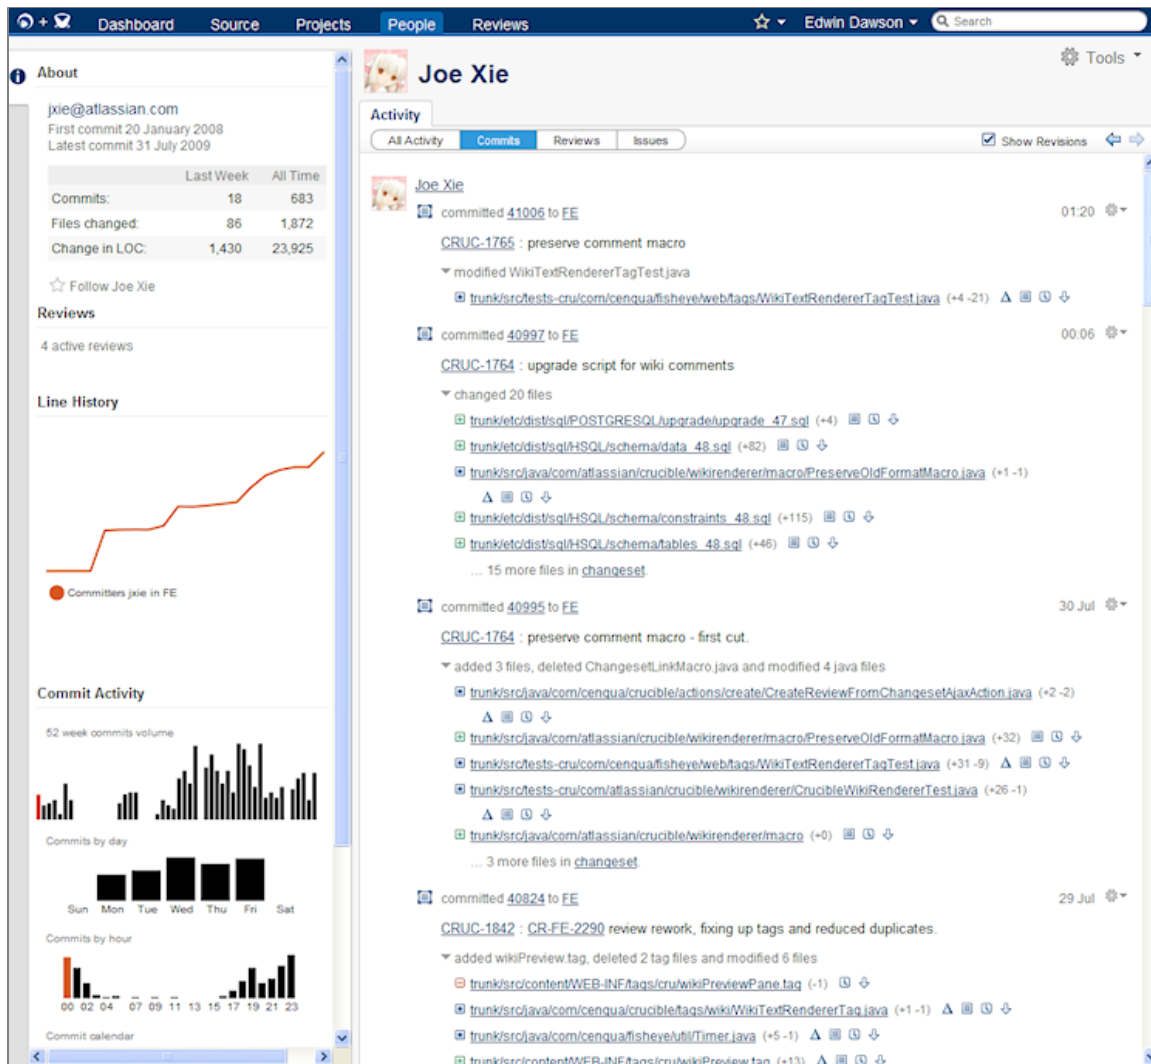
Dashboard Source Projects People Reviews

Edwin Dawson

Search

About

jxie@atlassian.com
First commit 20 January 2008
Latest commit 31 July 2009

| | Last Week | All Time |
|---|---|---|
| Commits: | 18 | 683 |
| Files changed: | 86 | 1,872 |
| Change in LOC: | 1,430 | 23,925 |

Follow Joe Xie

Reviews

4 active reviews

Line History

Committers jxie in FE

Commit Activity

52 week commits volume

Commits by day

Sun Mon Tue Wed Thu Fri Sat

Commits by hour

00 02 04 07 09 11 13 15 17 19 21 23

Commit calendar

Joe Xie

Tools

Activity

All Activity Commits Reviews Issues

Show Revisions

Joe Xie

committed 41006 to FE 01:20

CRUC-1765 : preserve comment macro

modified WikiTextRendererTagTest.java

trunk/src/tests-cru/com/cenqua/fisheye/web/tags/WikiTextRendererTagTest.java (+4 -21)

committed 40997 to FE 00:06

CRUC-1764 : upgrade script for wiki comments

changed 20 files

trunk/etc/dist/sql/POSTGRESQL/upgrade/upgrade_47.sql (+4)

trunk/etc/dist/sql/HSQL/schema/data_48.sql (+82)

trunk/src/java/com/atlassian/crucible/wikirenderer/macro/PreserveOldFormatMacro.java (+1 -1)

trunk/etc/dist/sql/HSQL/schema/constraints_48.sql (+115)

trunk/etc/dist/sql/HSQL/schema/tables_48.sql (+46)

... 15 more files in changeset.

committed 40995 to FE 30 Jul

CRUC-1764 : preserve comment macro - first cut.

added 3 files, deleted ChangesetLinkMacro.java and modified 4 java files

trunk/src/java/com/cenqua/crucible/actions/create/CreateReviewFromChangesetAjaxAction.java (+2 -2)

trunk/src/java/com/atlassian/crucible/wikirenderer/macro/PreserveOldFormatMacro.java (+32)

trunk/src/tests-cru/com/cenqua/fisheye/web/tags/WikiTextRendererTagTest.java (+31 -9)

trunk/src/tests-cru/com/atlassian/crucible/wikirenderer/CrucibleWikiRendererTest.java (+26 -1)

trunk/src/java/com/atlassian/crucible/wikirenderer/macro (+0)

... 3 more files in changeset.

committed 40824 to FE 29 Jul

CRUC-1842 : CR-FE-2290 review rework, fixing up tags and reduced duplicates.

added wikiPreview.tag, deleted 2 tag files and modified 6 files

trunk/src/content/WEB-INF/tags/cru/wikiPreviewPane.tag (-1)

trunk/src/java/com/cenqua/crucible/tags/wiki/WikiTextRendererTag.java (+1 -1)

trunk/src/java/com/cenqua/fisheye/util/Timer.java (+5 -1)

trunk/src/content/WEB-INF/tags/cru/wikiPreview.tag (+13)